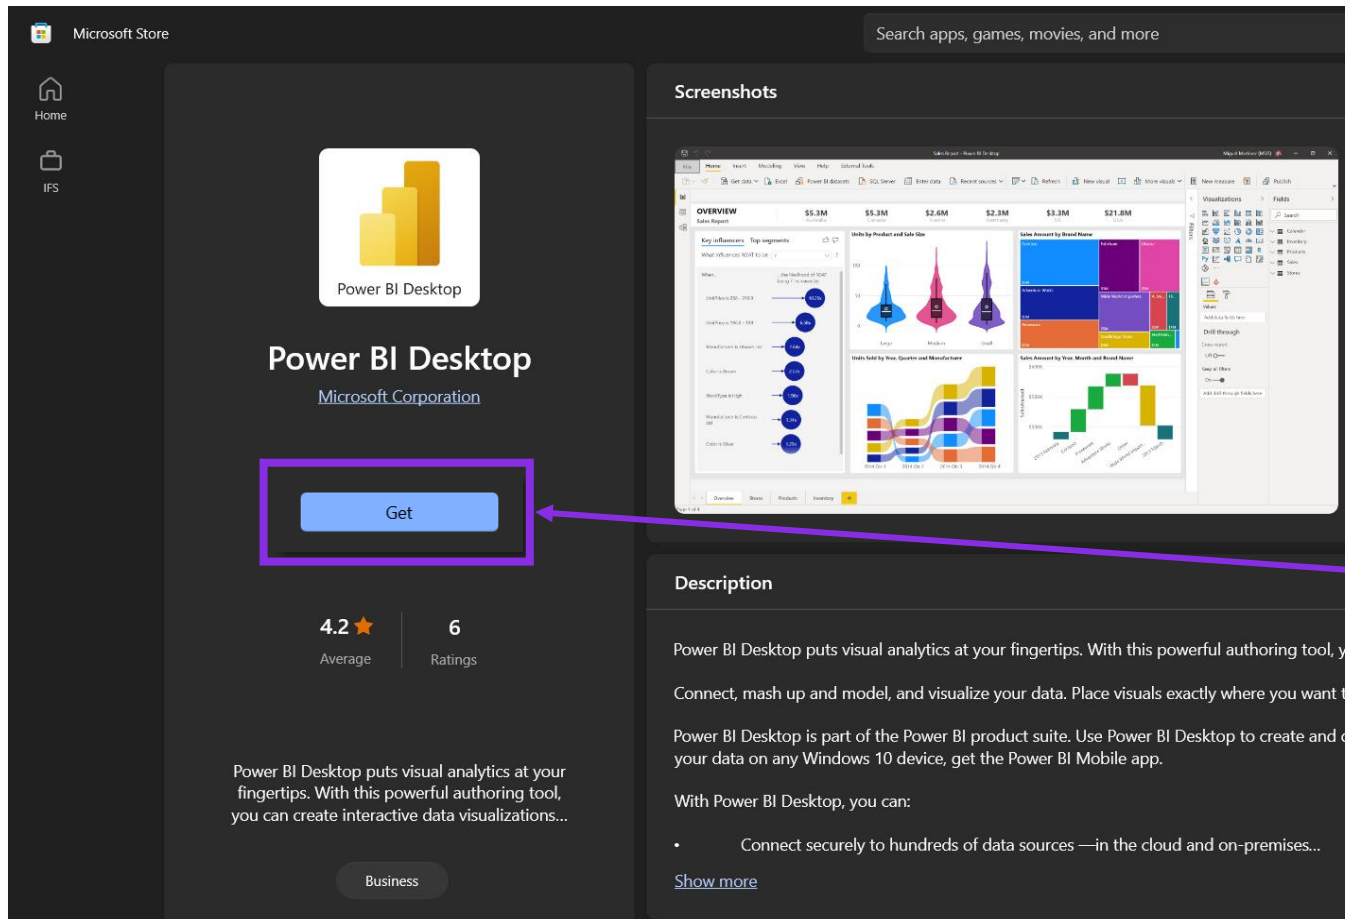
Microsoft Store

Search apps, games, movies, and more

Home

IFS

Power BI Desktop

Power BI Desktop

Microsoft Corporation

Get

4.2 ★
Average

6
Ratings

Power BI Desktop puts visual analytics at your fingertips. With this powerful authoring tool, you can create interactive data visualizations...

Business

Screenshots

Description

Power BI Desktop puts visual analytics at your fingertips. With this powerful authoring tool, y

Connect, mash up and model, and visualize your data. Place visuals exactly where you want t

Power BI Desktop is part of the Power BI product suite. Use Power BI Desktop to create and your data on any Windows 10 device, get the Power BI Mobile app.

With Power BI Desktop, you can:

• Connect securely to hundreds of data sources —in the cloud and on-premises...

Show more